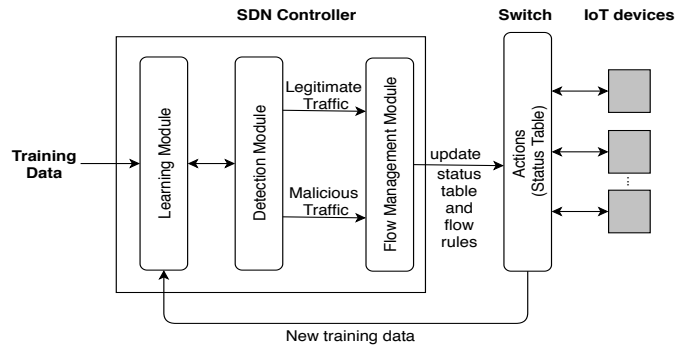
SDN Controller

Switch

IoT devices

Training Data

Learning Module

Detection Module

Legitimate Traffic

Malicious Traffic

Flow Management Module

update status table and flow rules

Actions (Status Table)

...

New training data